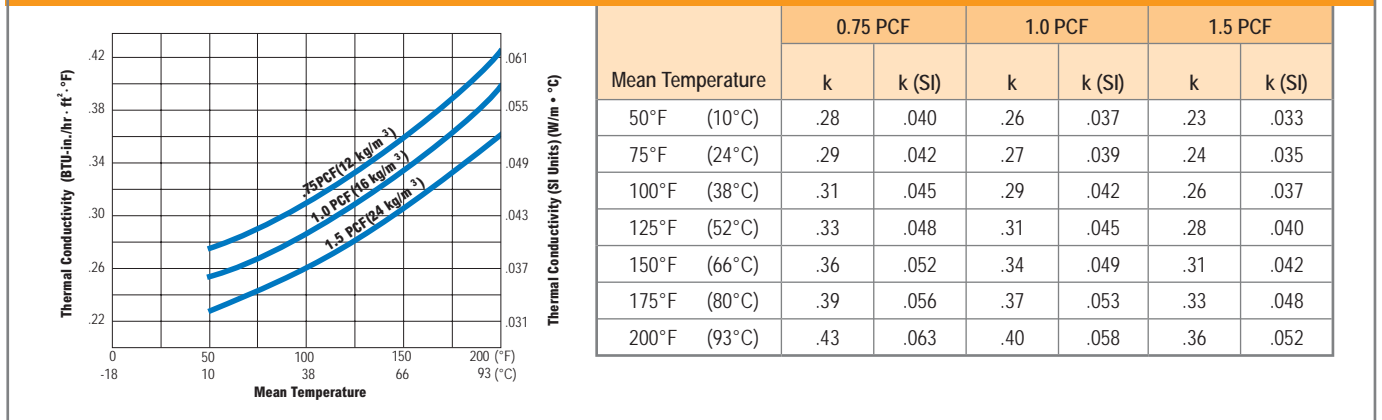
Thermal Conductivity (BTU-in./hr · ft$^2$ · °F)

.42
.38
.34
.30
.26
.22

.061
.055
.049
.043
.037
.031

Thermal Conductivity (SI Units) (W/m • °C)

.75PCF(12 kg/m$^3$)
1.0 PCF(16 kg/m$^3$)
1.5 PCF(24 kg/m$^3$)

0 50 100 150 200 (°F)
-18 10 38 66 93 (°C)
Mean Temperature

| Mean Temperature | | 0.75 PCF k | 0.75 PCF k (SI) | 1.0 PCF k | 1.0 PCF k (SI) | 1.5 PCF k | 1.5 PCF k (SI) |
|---|---|---|---|---|---|---|---|
| 50°F | (10°C) | .28 | .040 | .26 | .037 | .23 | .033 |
| 75°F | (24°C) | .29 | .042 | .27 | .039 | .24 | .035 |
| 100°F | (38°C) | .31 | .045 | .29 | .042 | .26 | .037 |
| 125°F | (52°C) | .33 | .048 | .31 | .045 | .28 | .040 |
| 150°F | (66°C) | .36 | .052 | .34 | .049 | .31 | .042 |
| 175°F | (80°C) | .39 | .056 | .37 | .053 | .33 | .048 |
| 200°F | (93°C) | .43 | .063 | .40 | .058 | .36 | .052 |